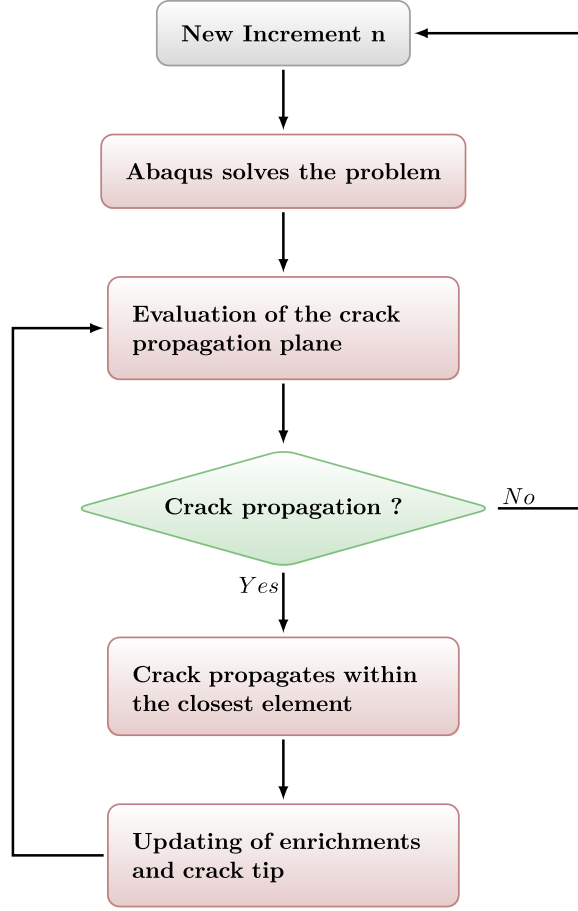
New Increment n

Abaqus solves the problem

Evaluation of the crack propagation plane

Crack propagation ?

$No$

$Yes$

Crack propagates within the closest element

Updating of enrichments and crack tip